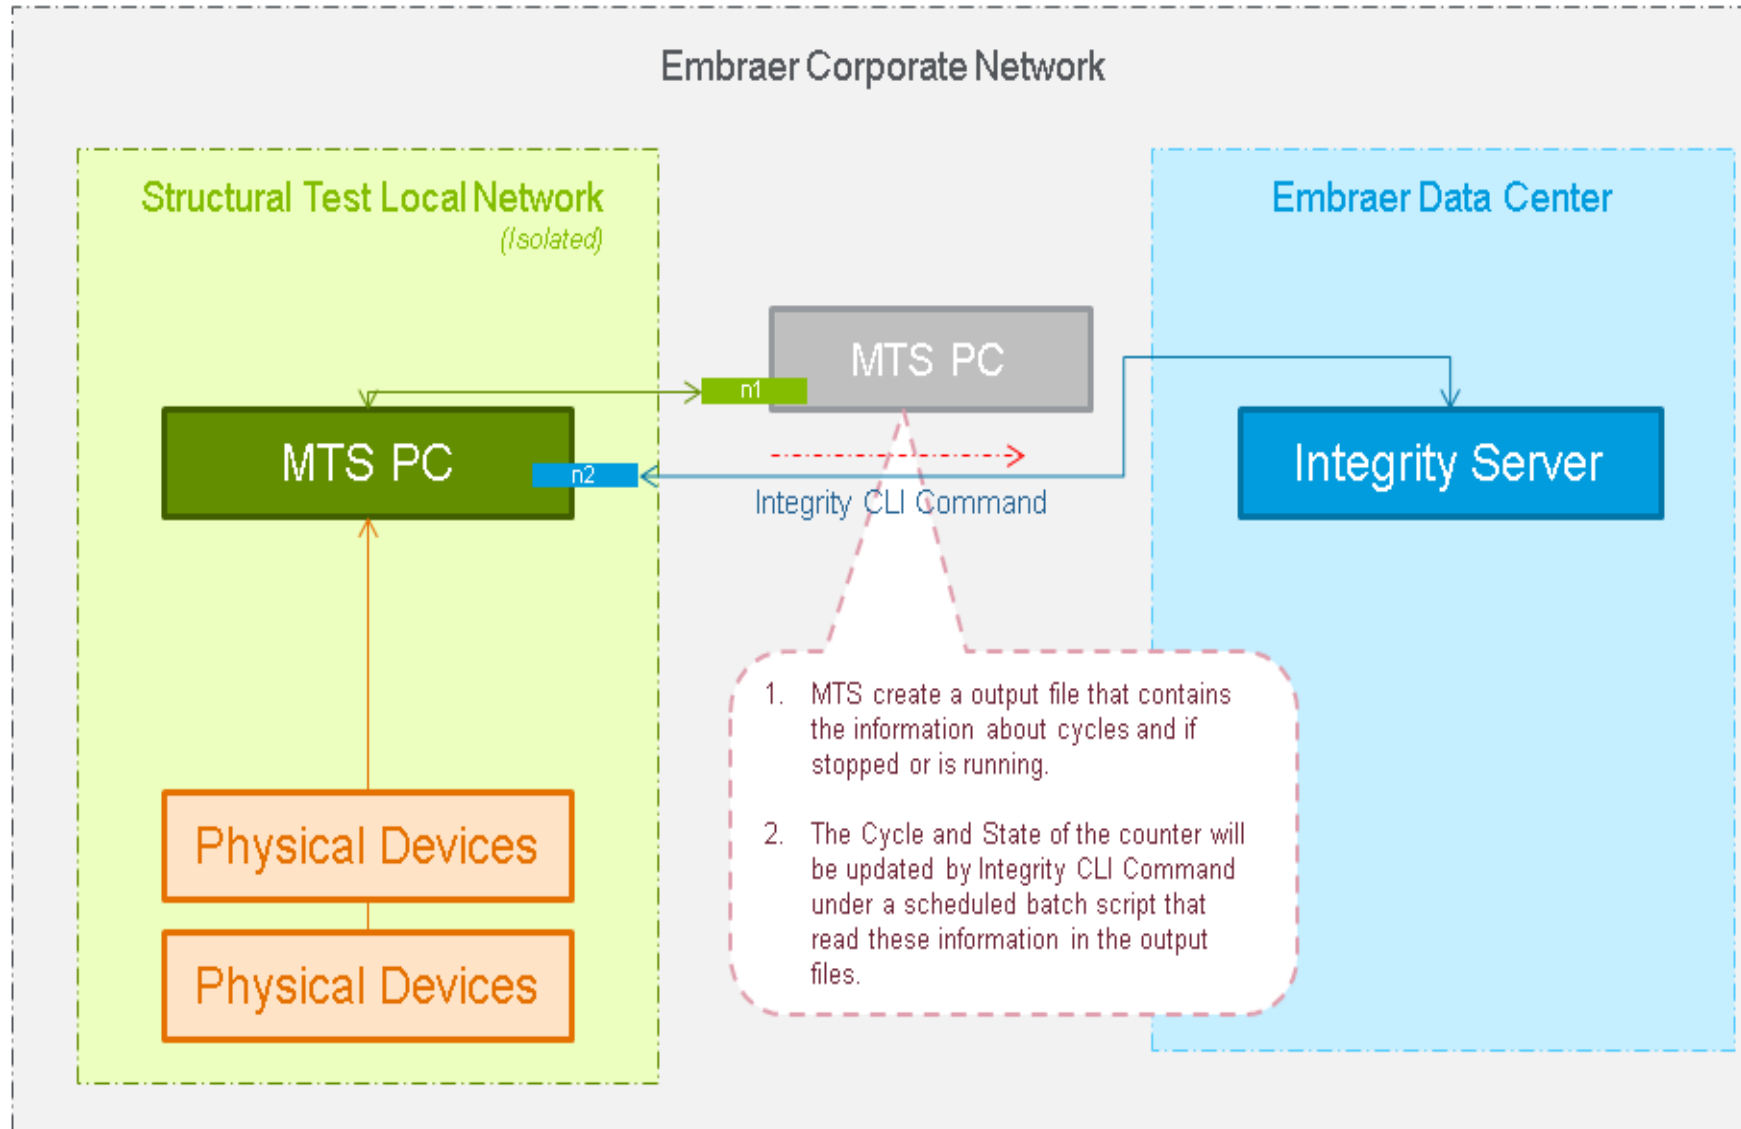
Embraer Corporate Network

Structural Test Local Network
(Isolated)

Embraer Data Center

MTS PC

n1

MTS PC

n2

Integrity Server

Integrity CLI Command

Physical Devices

Physical Devices

1. MTS create a output file that contains the information about cycles and if stopped or is running.

2. The Cycle and State of the counter will be updated by Integrity CLI Command under a scheduled batch script that read these information in the output files.